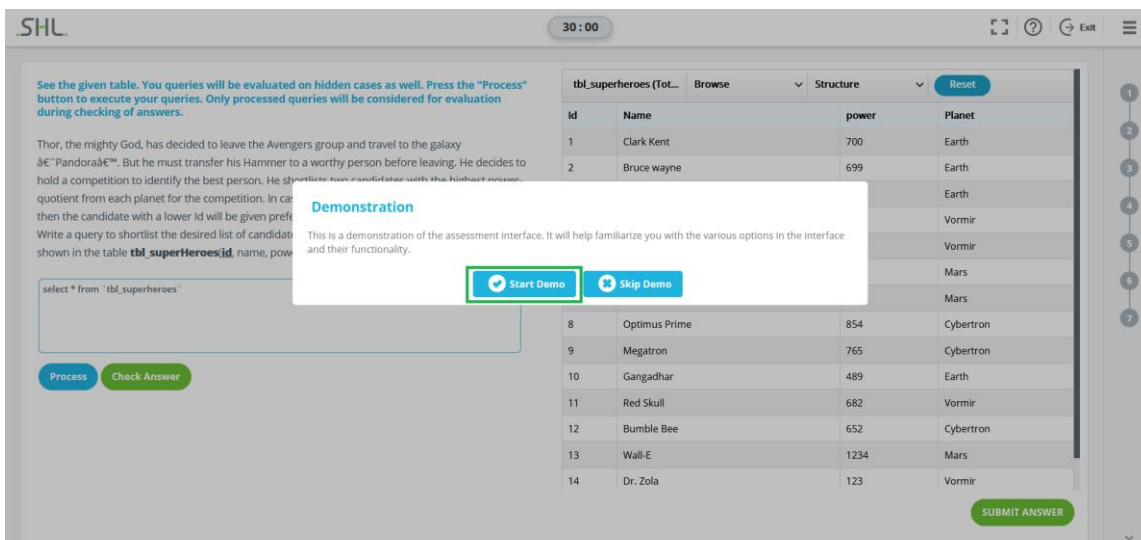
SHL.

30 : 00

Exit

See the given table. You queries will be evaluated on hidden cases as well. Press the "Process" button to execute your queries. Only processed queries will be considered for evaluation during checking of answers.

Thor, the mighty God, has decided to leave the Avengers group and travel to the galaxy â€˜Pandoraâ€™. But he must transfer his Hammer to a worthy person before leaving. He decides to hold a competition to identify the best person. He shortlists two candidates with the highest power-quotient from each planet for the competition. In ca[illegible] then the candidate with a lower Id will be given prefe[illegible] Write a query to shortlist the desired list of candidat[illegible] shown in the table **tbl_superHeroes(id**, name, pow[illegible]

select * from `tbl_superheroes`

Process Check Answer

tbl_superheroes (Tot... Browse Structure Reset

| Id | Name | power | Planet |
|---|---|---|---|
| 1 | Clark Kent | 700 | Earth |
| 2 | Bruce wayne | 699 | Earth |
| | | | Earth |
| | | | Vormir |
| | | | Vormir |
| | | | Mars |
| | | | Mars |
| 8 | Optimus Prime | 854 | Cybertron |
| 9 | Megatron | 765 | Cybertron |
| 10 | Gangadhar | 489 | Earth |
| 11 | Red Skull | 682 | Vormir |
| 12 | Bumble Bee | 652 | Cybertron |
| 13 | Wall-E | 1234 | Mars |
| 14 | Dr. Zola | 123 | Vormir |

Demonstration

This is a demonstration of the assessment interface. It will help familiarize you with the various options in the interface and their functionality.

Start Demo Skip Demo

1 2 3 4 5 6 7

SUBMIT ANSWER